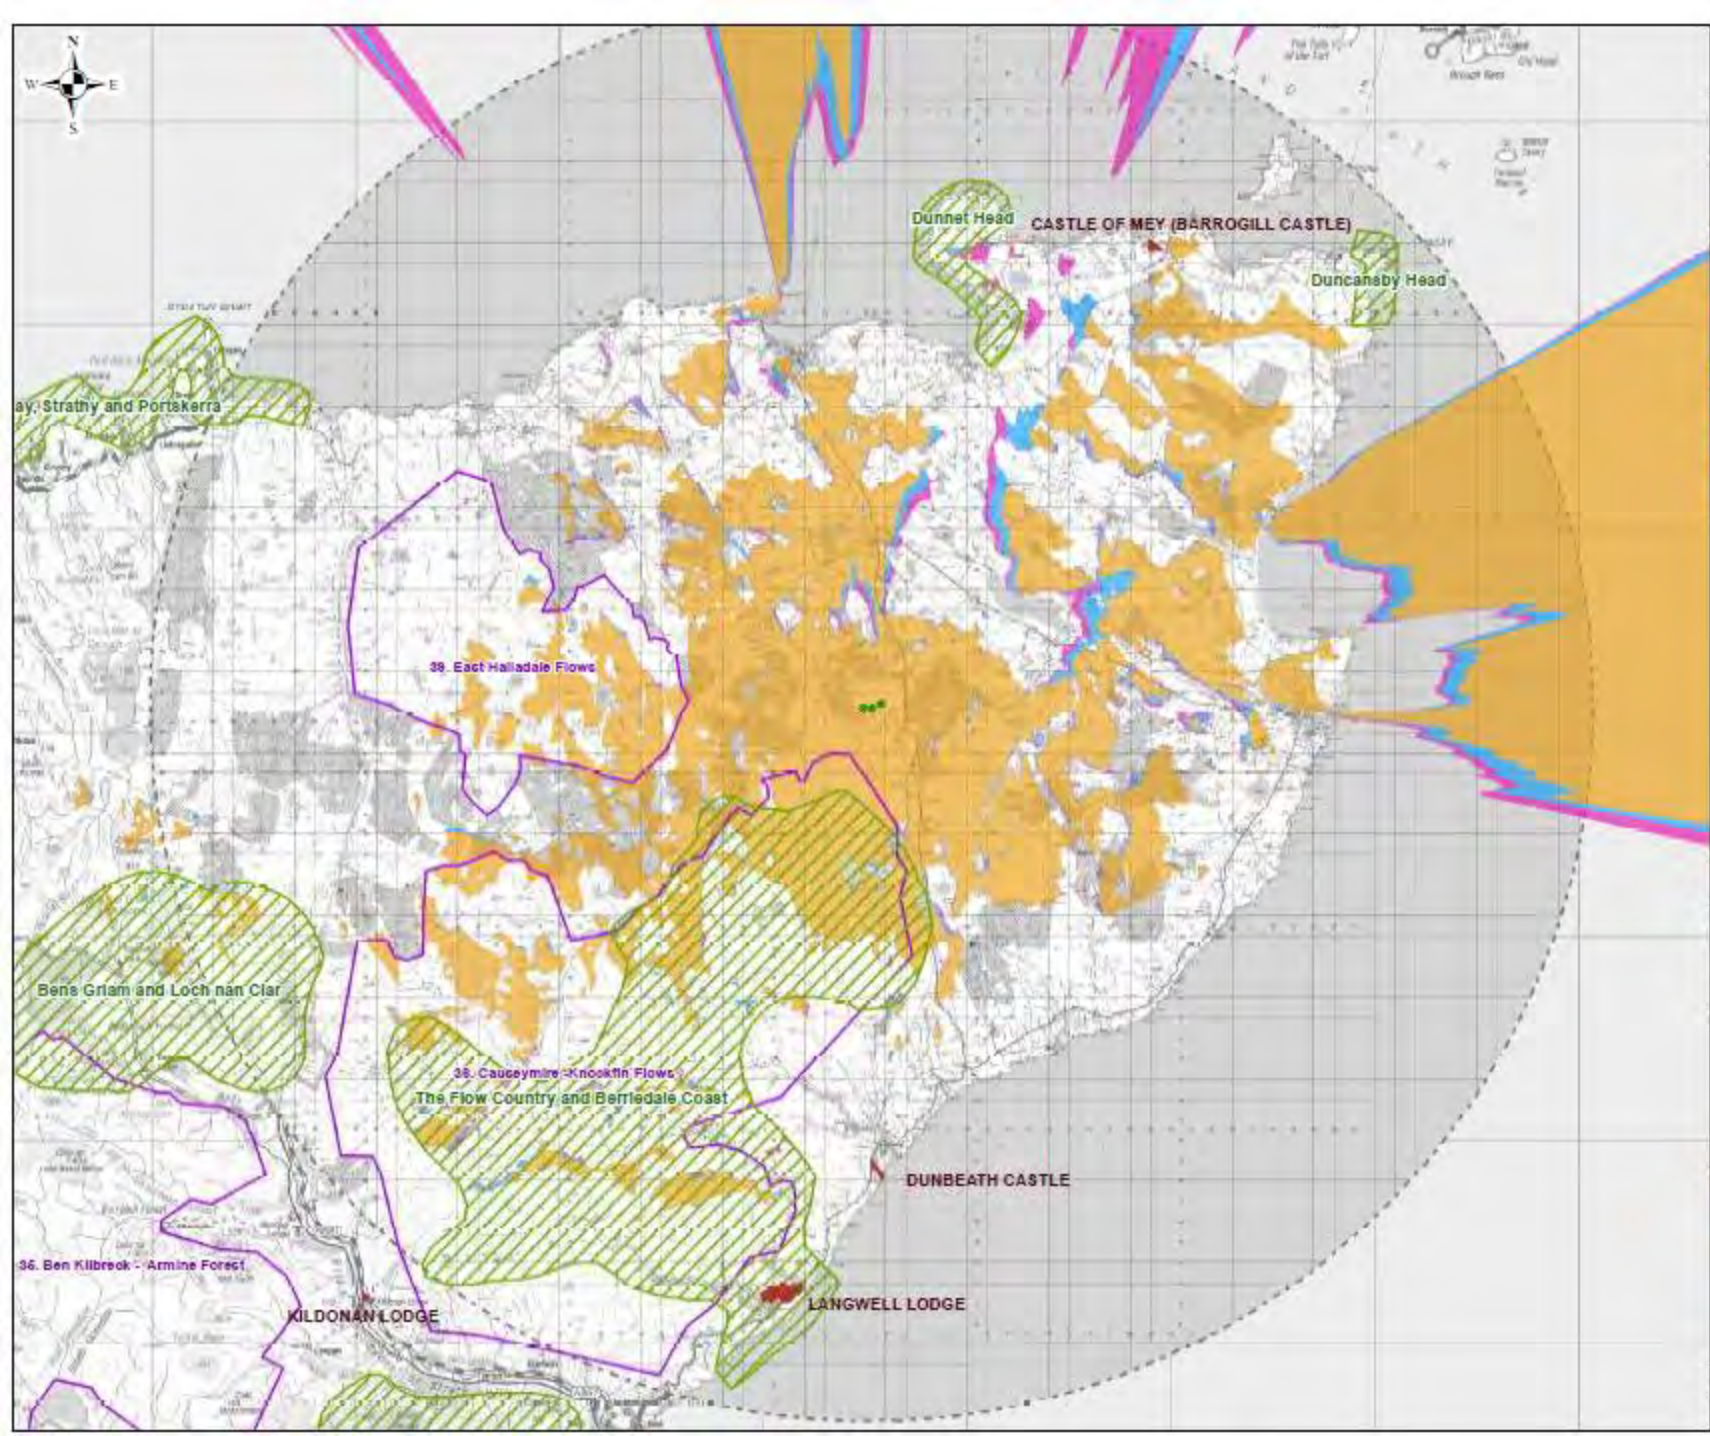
N
W
E
S

Dunnet Head
CASTLE OF MEY (BARROGILL CASTLE)
Duncansby Head
ay, Strathy and Portskerra
39. East Halladale Flows
Bens Griam and Loch nan Clar
38. Causeymire - Knockfin Flows
The Flow Country and Berriedale Coast
DUNBEATH CASTLE
35. Ben Klibreck - Armine Forest
KILDONAN LODGE
LANGWELL LODGE